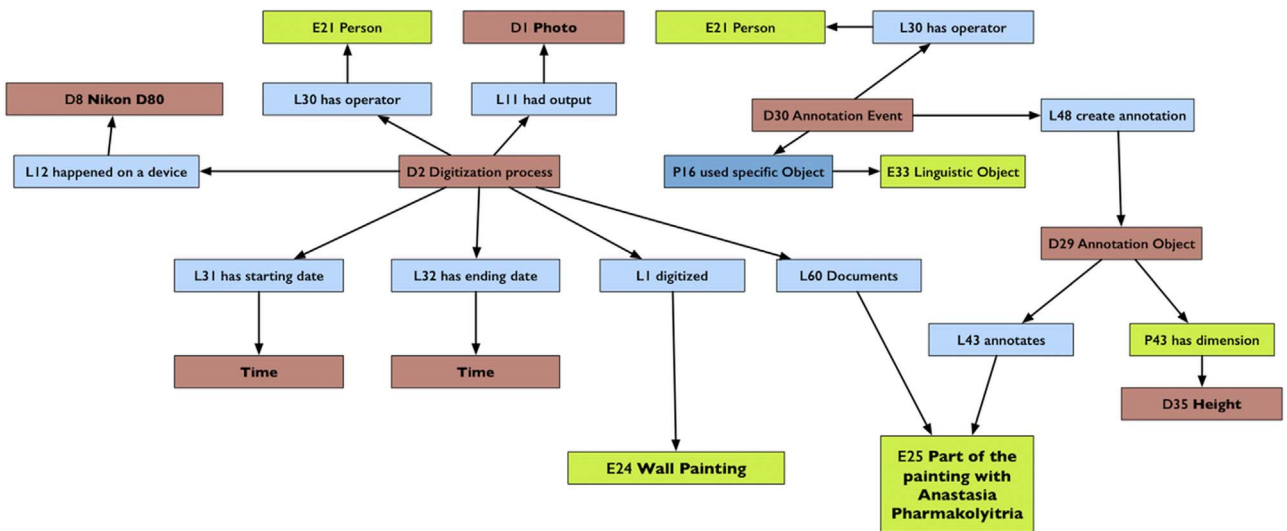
E21 Person

D1 **Photo**

E21 Person

L30 has operator

D8 **Nikon D80**

L30 has operator

L11 had output

D30 Annotation Event

L48 create annotation

L12 happened on a device

D2 Digitization process

P16 used specific Object

E33 Linguistic Object

D29 Annotation Object

L31 has starting date

L32 has ending date

L1 digitized

L60 Documents

L43 annotates

P43 has dimension

**Time**

**Time**

D35 **Height**

E24 **Wall Painting**

E25 **Part of the painting with Anastasia Pharmakolyitria**